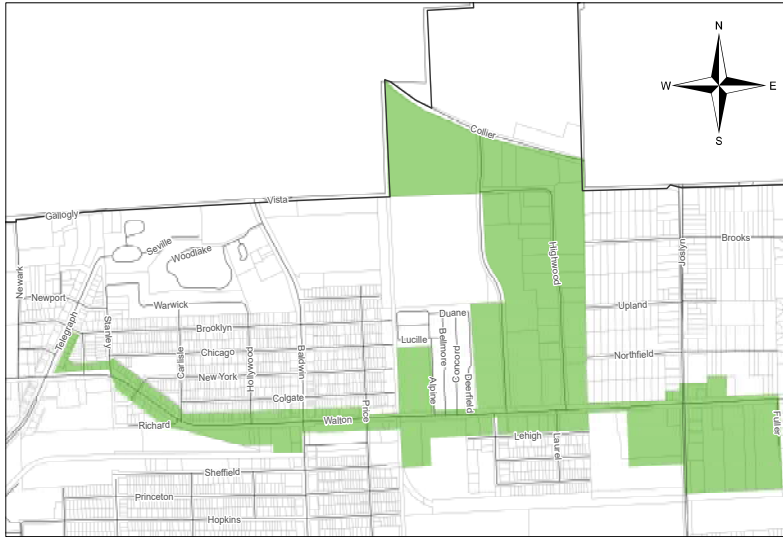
N
W
E
S
Collier
Gallogly
Vista
Seville
Woodlake
Newark
Newport
Telegraph
Warwick
Stanley
Brooklyn
Chicago
Carlisle
Hollywood
Baldwin
New York
Colgate
Richard
Walton
Price
Lucille
Duane
Bellmore
Concord
Deerfield
Alpine
Highwood
Brooks
Joslyn
Upland
Northfield
Lehigh
Laurel
Fuller
Sheffield
Princeton
Hopkins